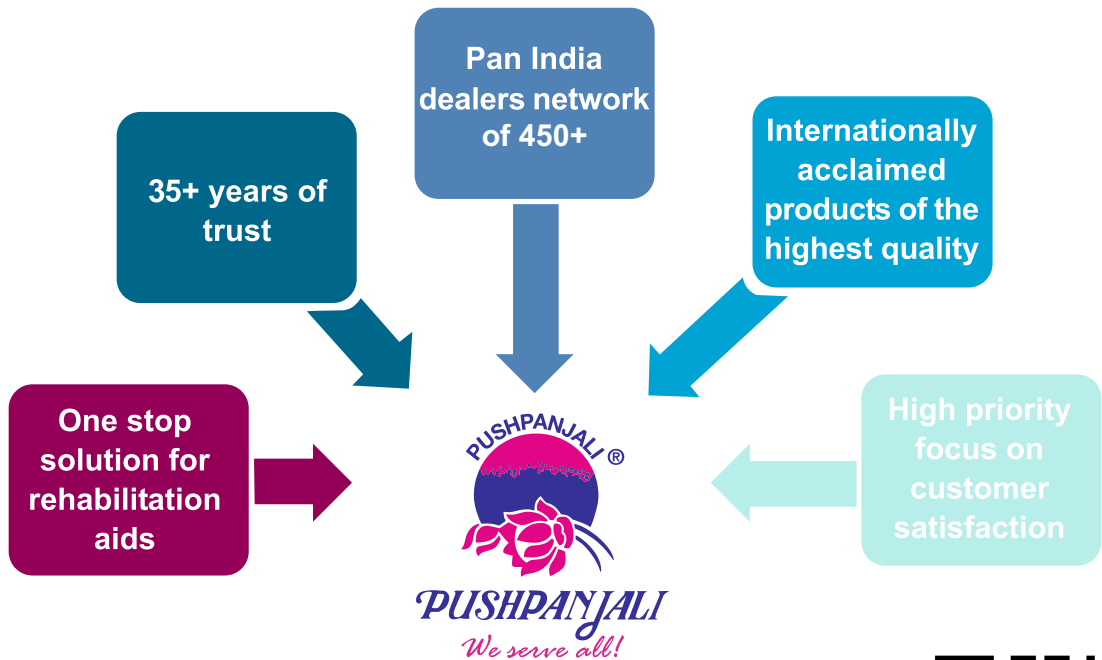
Pan India dealers network of 450+

35+ years of trust

Internationally acclaimed products of the highest quality

One stop solution for rehabilitation aids

High priority focus on customer satisfaction

PUSHPANJALI ®

PUSHPANJALI
We serve all!